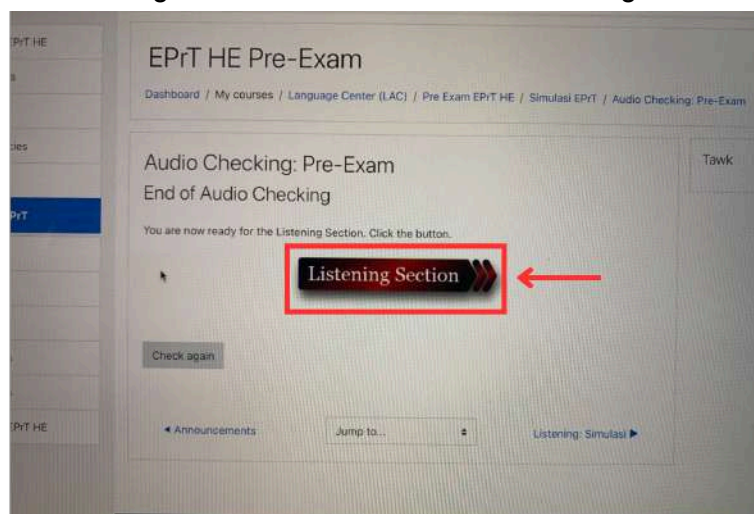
EPrT HE
s
ties
PrT
s
PrT HE

EPrT HE Pre-Exam

Dashboard / My courses / Language Center (LAC) / Pre Exam EPrT HE / Simulasi EPrT / Audio Checking: Pre-Exam

Audio Checking: Pre-Exam

End of Audio Checking

You are now ready for the Listening Section. Click the button.

Listening Section

Check again

◄ Announcements

Jump to...

Listening: Simulasi ►

Tawk